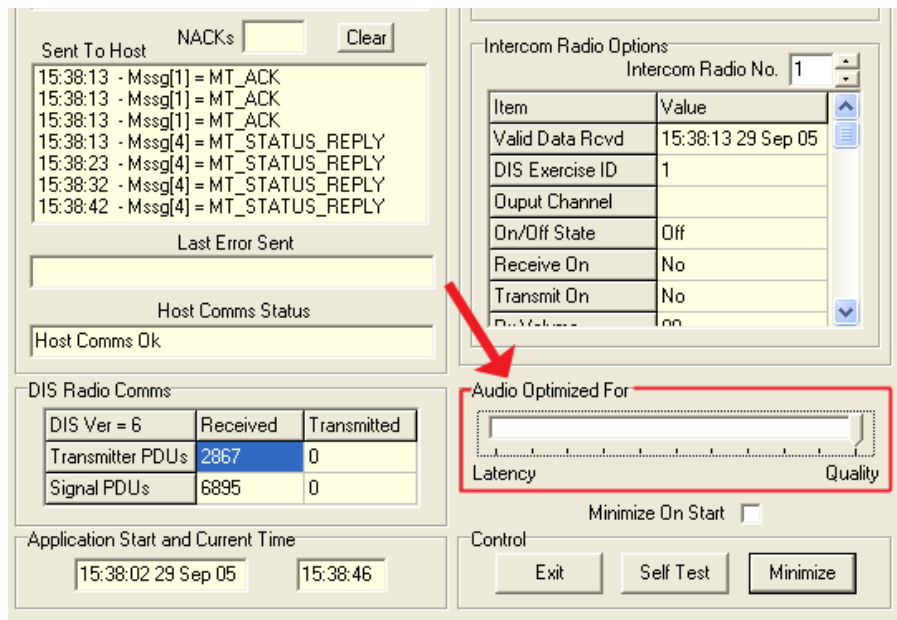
NACKs

Clear

Sent To Host

15:38:13 - Mssg[1] = MT_ACK
15:38:13 - Mssg[1] = MT_ACK
15:38:13 - Mssg[1] = MT_ACK
15:38:13 - Mssg[4] = MT_STATUS_REPLY
15:38:23 - Mssg[4] = MT_STATUS_REPLY
15:38:32 - Mssg[4] = MT_STATUS_REPLY
15:38:42 - Mssg[4] = MT_STATUS_REPLY

Last Error Sent

Host Comms Status

Host Comms Ok

DIS Radio Comms

| DIS Ver = 6 | Received | Transmitted |
|---|---|---|
| Transmitter PDUs | 2867 | 0 |
| Signal PDUs | 6895 | 0 |

Application Start and Current Time

15:38:02 29 Sep 05

15:38:46

Intercom Radio Options

Intercom Radio No. 1

| Item | Value |
|---|---|
| Valid Data Rcvd | 15:38:13 29 Sep 05 |
| DIS Exercise ID | 1 |
| Ouput Channel | |
| On/Off State | Off |
| Receive On | No |
| Transmit On | No |
| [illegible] | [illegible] |

Audio Optimized For

Latency

Quality

Minimize On Start

Control

Exit

Self Test

Minimize